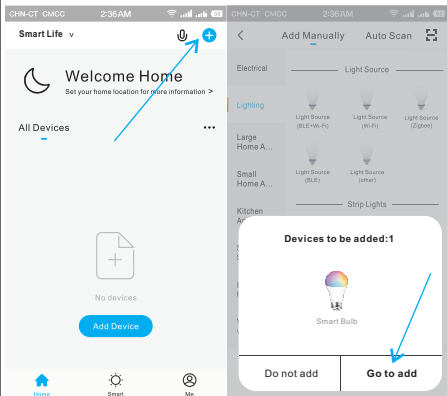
CHN-CT CMCC 2:36AM

Smart Life v

Welcome Home

Set your home location for more information >

All Devices

...

No devices

Add Device

Home Smart Me

CHN-CT CMCC 2:36AM

< Add Manually Auto Scan

Electrical

Lighting

Large Home A...

Small Home A...

Kitchen A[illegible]

Light Source

Light Source (BLE+Wi-Fi)

Light Source (Wi-Fi)

Light Source (Zigbee)

Light Source (BLE)

Light Source (other)

Strip Lights

Devices to be added:1

Smart Bulb

Do not add

Go to add